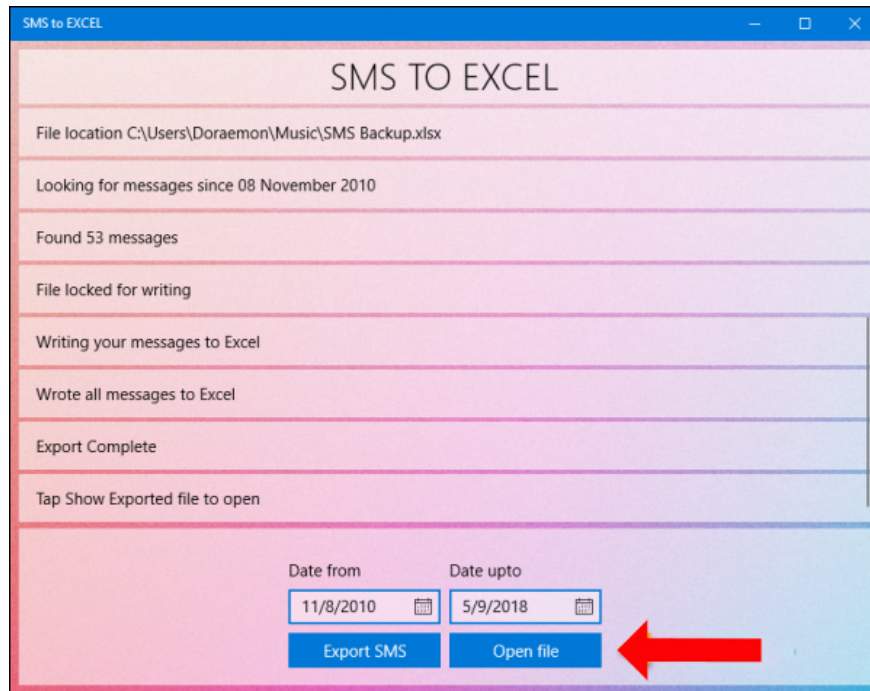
SMS to EXCEL

SMS TO EXCEL

File location C:\Users\Doraemon\Music\SMS Backup.xlsx

Looking for messages since 08 November 2010

Found 53 messages

File locked for writing

Writing your messages to Excel

Wrote all messages to Excel

Export Complete

Tap Show Exported file to open

Date from

11/8/2010

Date upto

5/9/2018

Export SMS

Open file